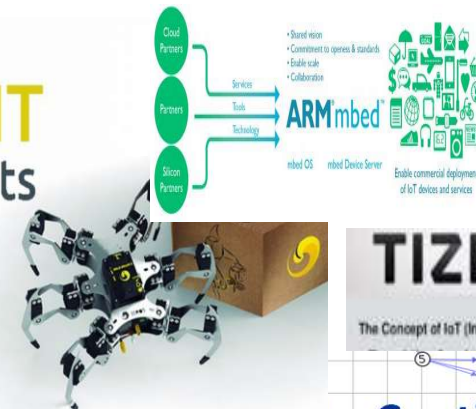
IT
ts

Cloud Partners
Partners
Silicon Partners
Services
Tools
Technology
• Shared vision
• Commitment to openess & standards
• Enable scale
• Collaboration
ARM mbed
mbed OS
mbed Device Server
Enable commercial deployment of IoT devices and services

TIZE
The Concept of IoT (In
5